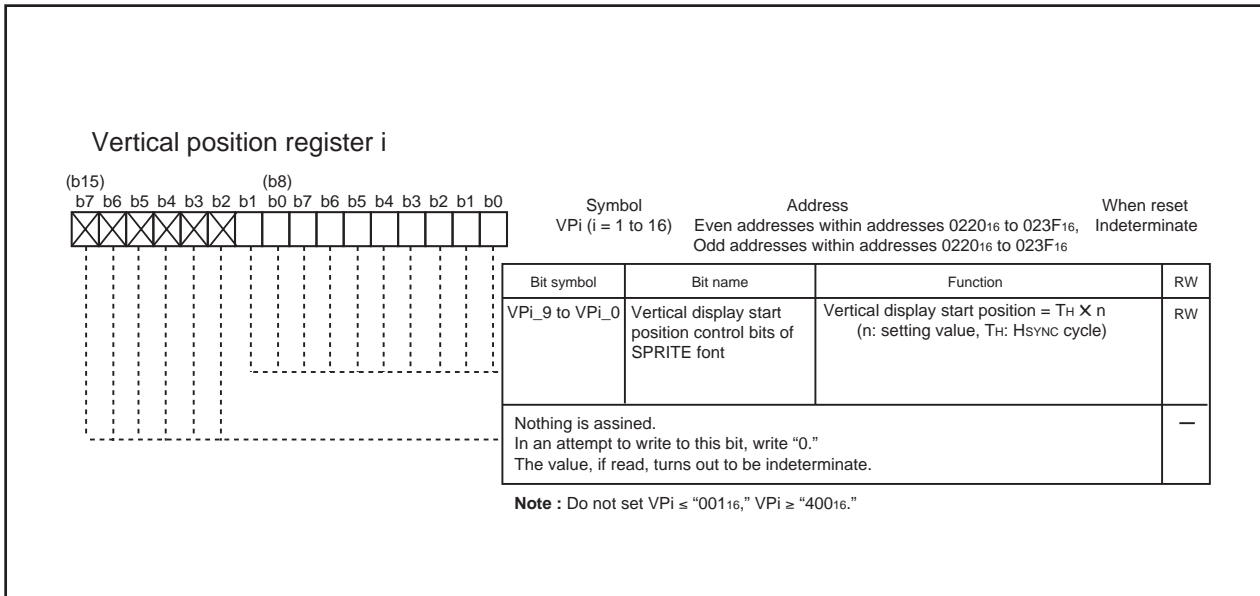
Vertical position register i

(b15) (b8)
b7 b6 b5 b4 b3 b2 b1 b0 b7 b6 b5 b4 b3 b2 b1 b0

Symbol
VPi (i = 1 to 16)

Address
Even addresses within addresses $0220_{16}$ to $023F_{16}$,
Odd addresses within addresses $0220_{16}$ to $023F_{16}$

When reset
Indeterminate

| Bit symbol | Bit name | Function | RW |
|---|---|---|---|
| VPi_9 to VPi_0 | Vertical display start position control bits of SPRITE font | Vertical display start position = $T_H \times n$ (n: setting value, $T_H$: HSYNC cycle) | RW |
| Nothing is assined. In an attempt to write to this bit, write "0." The value, if read, turns out to be indeterminate. | | | — |

**Note :** Do not set VPi ≤ "$001_{16}$," VPi ≥ "$400_{16}$."